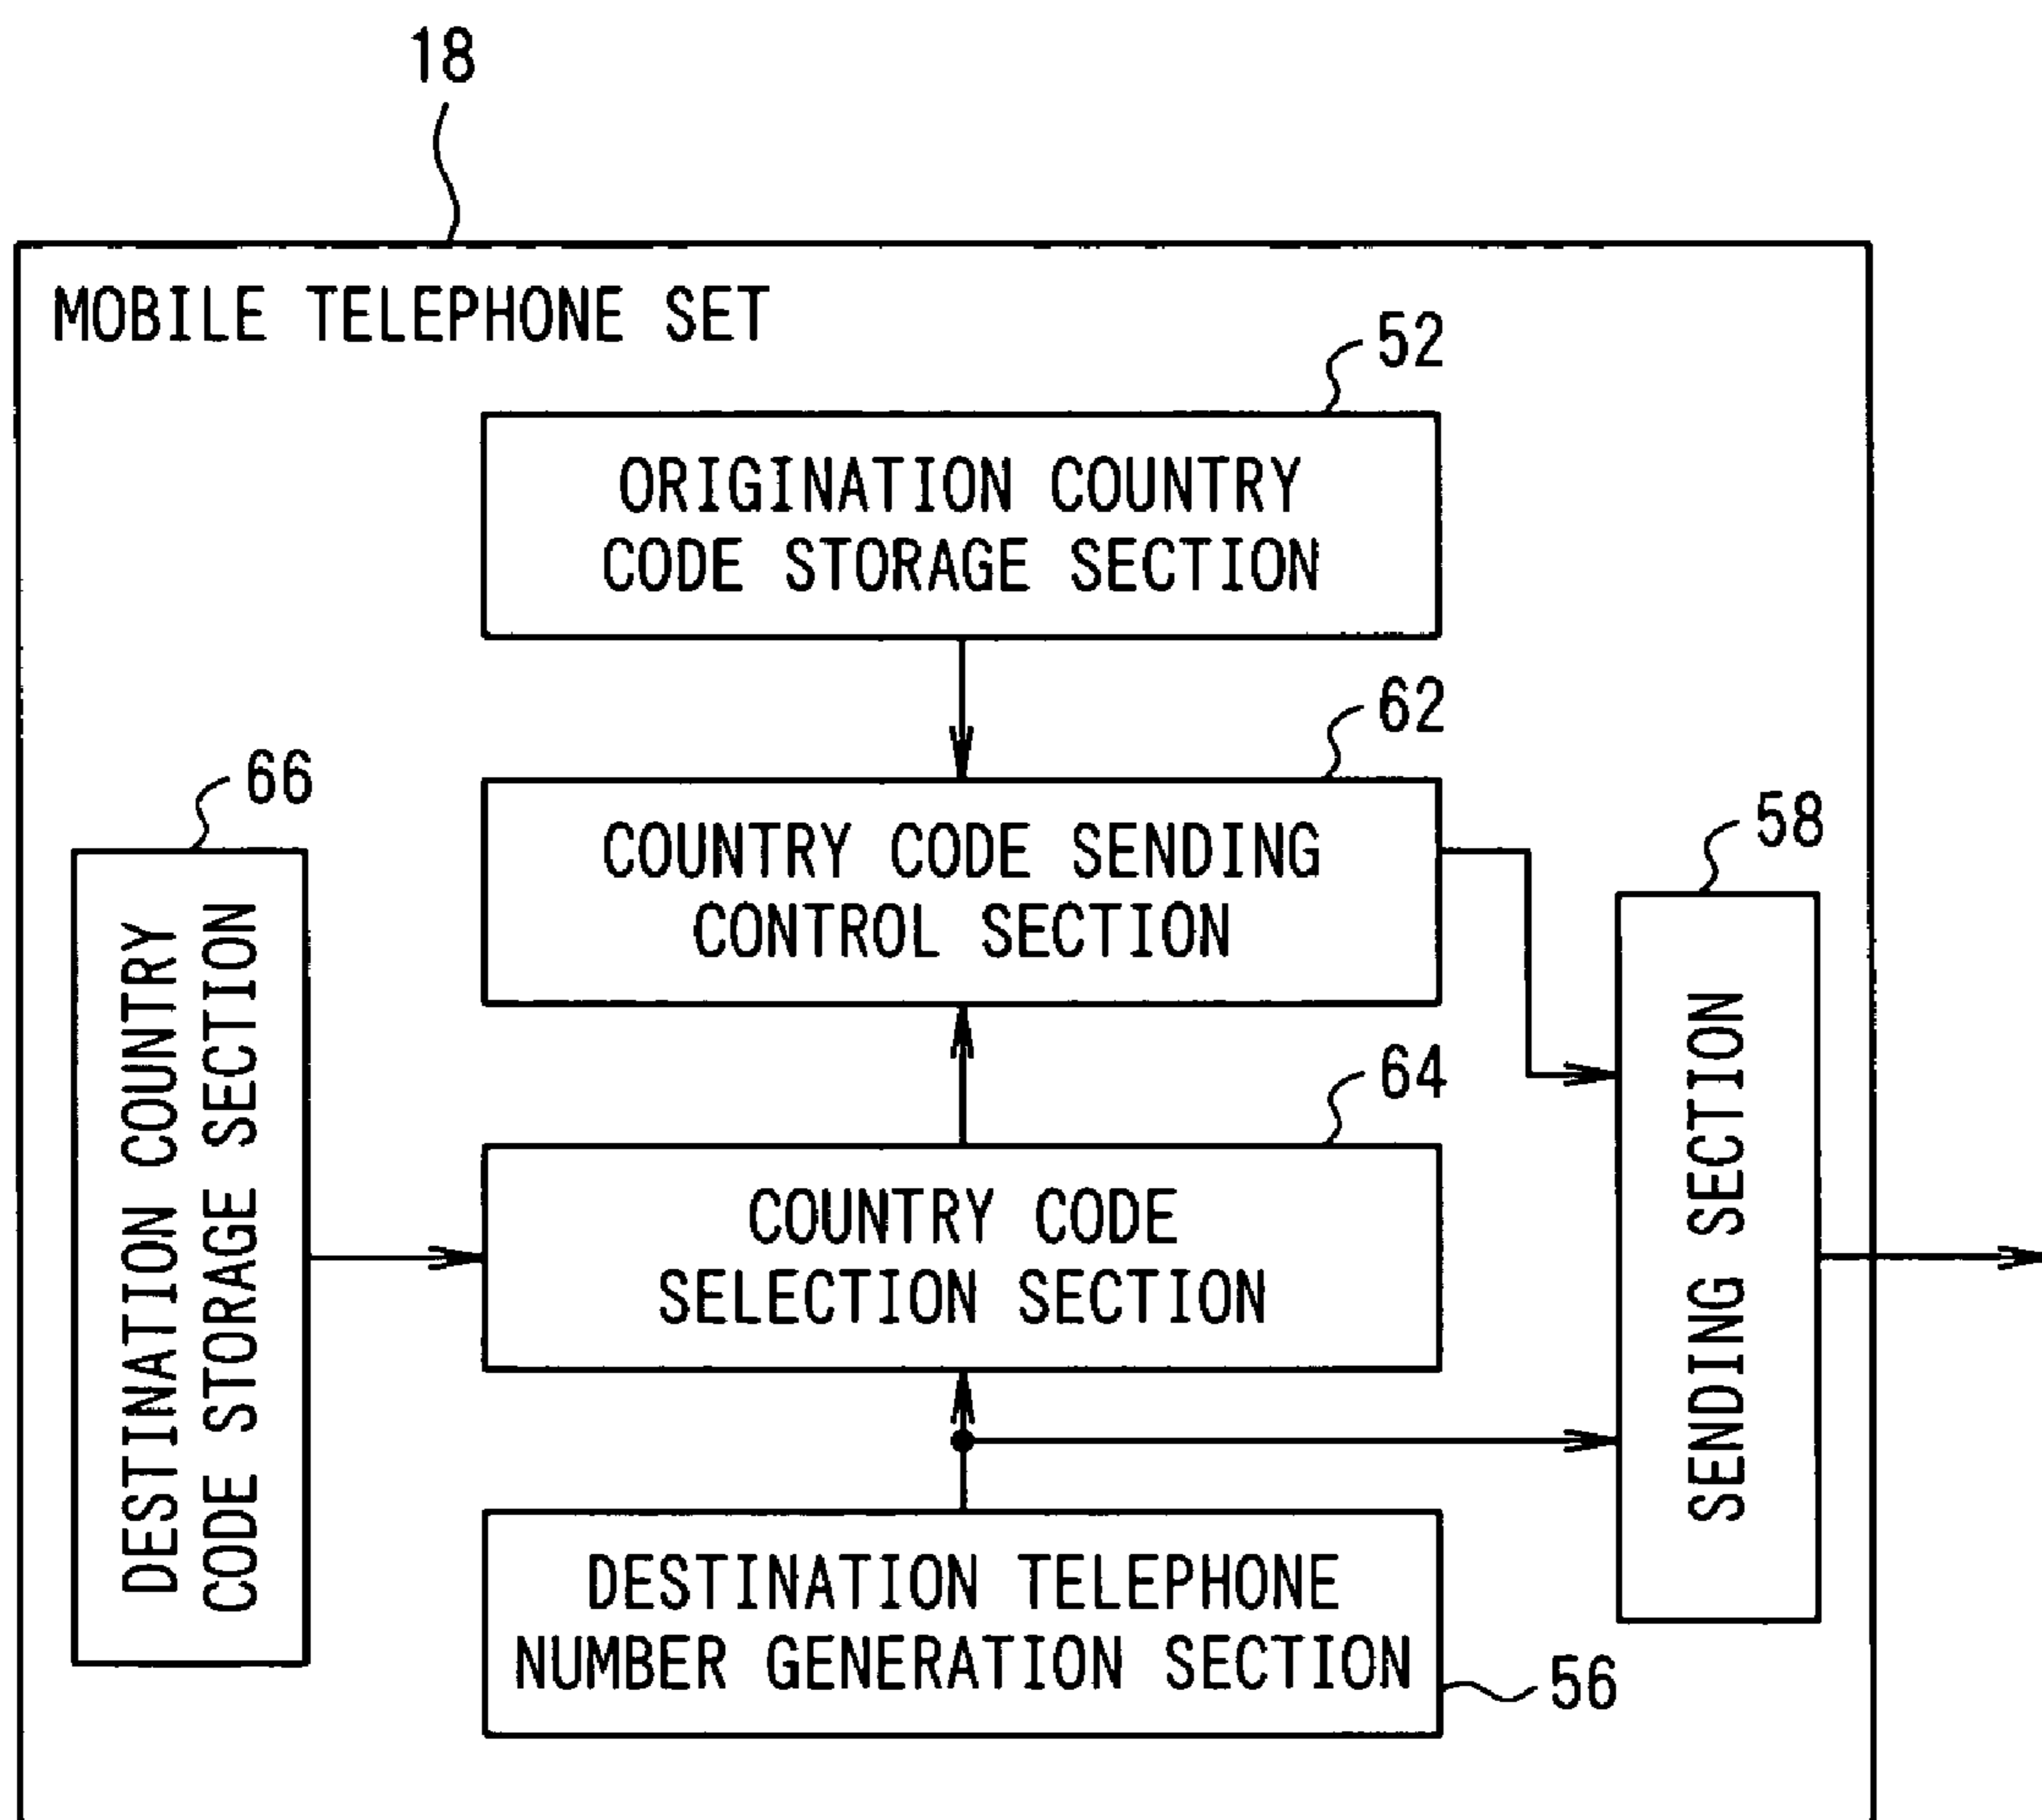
18

MOBILE TELEPHONE SET

52

ORIGINATION COUNTRY CODE STORAGE SECTION

62

66

COUNTRY CODE SENDING CONTROL SECTION

58

DESTINATION COUNTRY CODE STORAGE SECTION

64

COUNTRY CODE SELECTION SECTION

SENDING SECTION

DESTINATION TELEPHONE NUMBER GENERATION SECTION

56